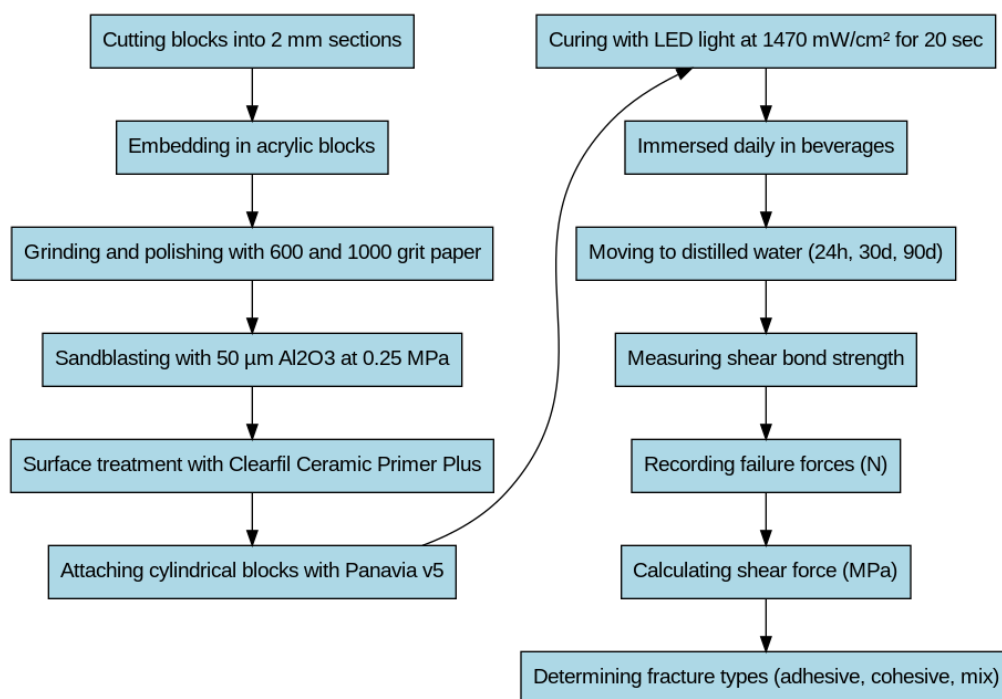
Cutting blocks into 2 mm sections

Embedding in acrylic blocks

Grinding and polishing with 600 and 1000 grit paper

Sandblasting with 50 µm Al2O3 at 0.25 MPa

Surface treatment with Clearfil Ceramic Primer Plus

Attaching cylindrical blocks with Panavia v5

Curing with LED light at 1470 mW/cm² for 20 sec

Immersed daily in beverages

Moving to distilled water (24h, 30d, 90d)

Measuring shear bond strength

Recording failure forces (N)

Calculating shear force (MPa)

Determining fracture types (adhesive, cohesive, mix)